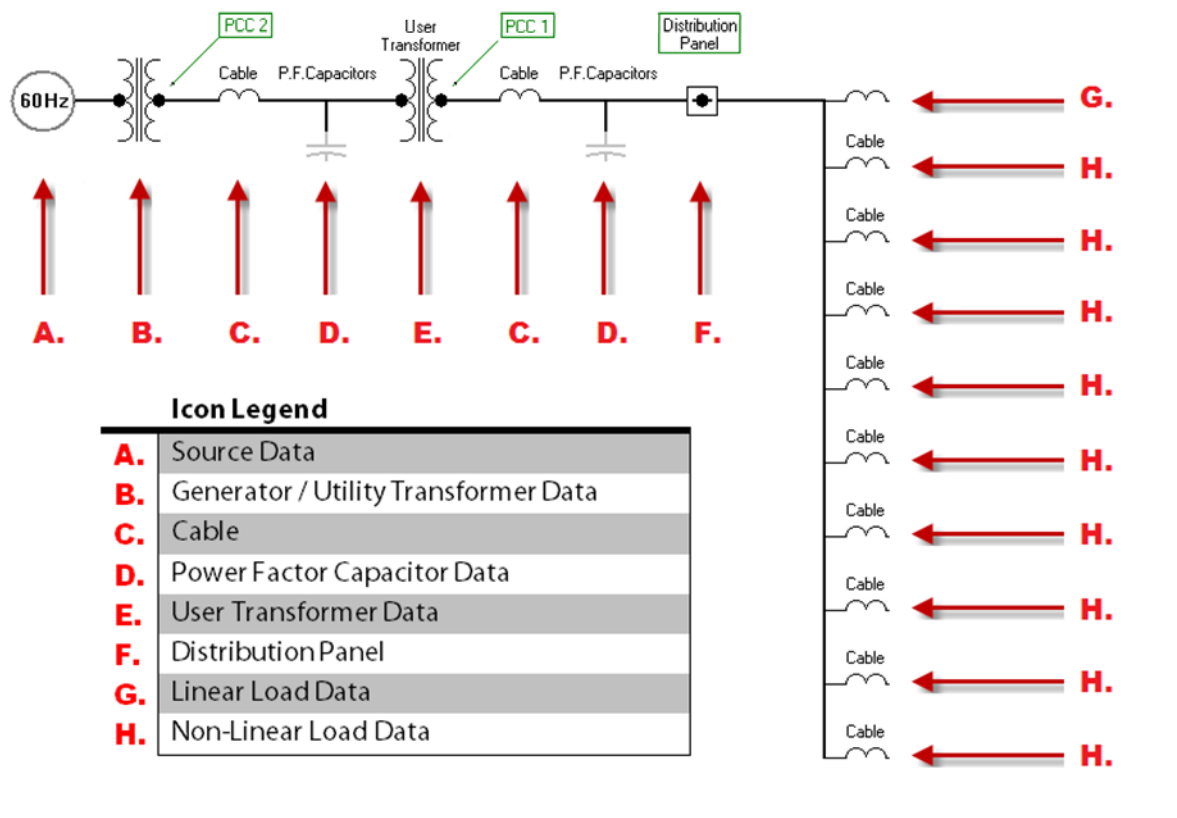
PCC 2

User Transformer

PCC 1

Distribution Panel

60Hz

Cable

P.F.Capacitors

Cable

P.F.Capacitors

G.

Cable
H.

Cable
H.

Cable
H.

Cable
H.

Cable
H.

Cable
H.

Cable
H.

Cable
H.

Cable
H.

A. B. C. D. E. C. D. F.

Icon Legend

| | |
|---|---|
| A. | Source Data |
| B. | Generator / Utility Transformer Data |
| C. | Cable |
| D. | Power Factor Capacitor Data |
| E. | User Transformer Data |
| F. | Distribution Panel |
| G. | Linear Load Data |
| H. | Non-Linear Load Data |